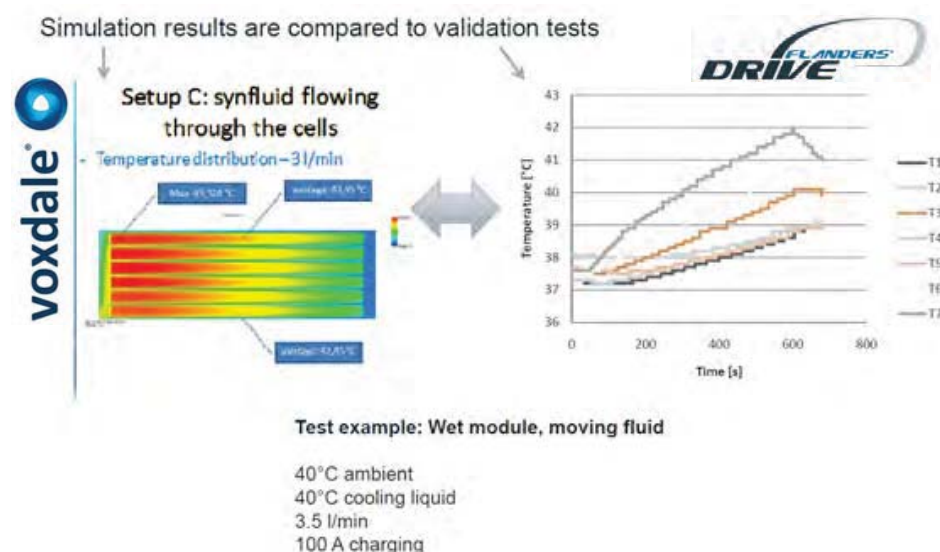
Simulation results are compared to validation tests

FLANDERS' DRIVE

voxdale

Setup C: synfluid flowing through the cells

- Temperature distribution – 3 l/min

Max: 43,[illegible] °C

average: 41,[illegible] °C

average: 41,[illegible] °C

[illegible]

Temperature [°C]

43
42
41
40
39
38
37
36

0 200 400 600 800

Time [s]

T1
T2
T3
T4
T5
T6
T7

Test example: Wet module, moving fluid

40°C ambient
40°C cooling liquid
3.5 l/min
100 A charging